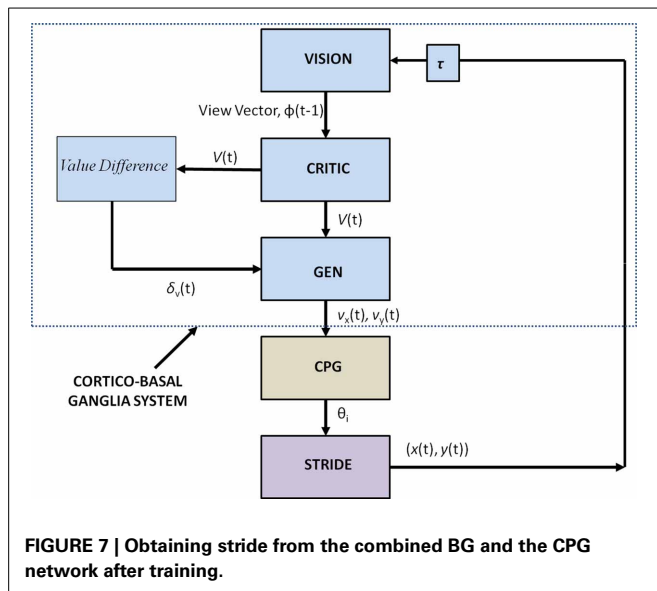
VISION

$\tau$

View Vector, $\phi(t-1)$

Value Difference

$V(t)$

CRITIC

$V(t)$

GEN

$\delta_v(t)$

$v_x(t), v_y(t)$

CPG

CORTICO-BASAL GANGLIA SYSTEM

$\theta_i$

STRIDE

$(x(t), y(t))$

FIGURE 7 | Obtaining stride from the combined BG and the CPG network after training.